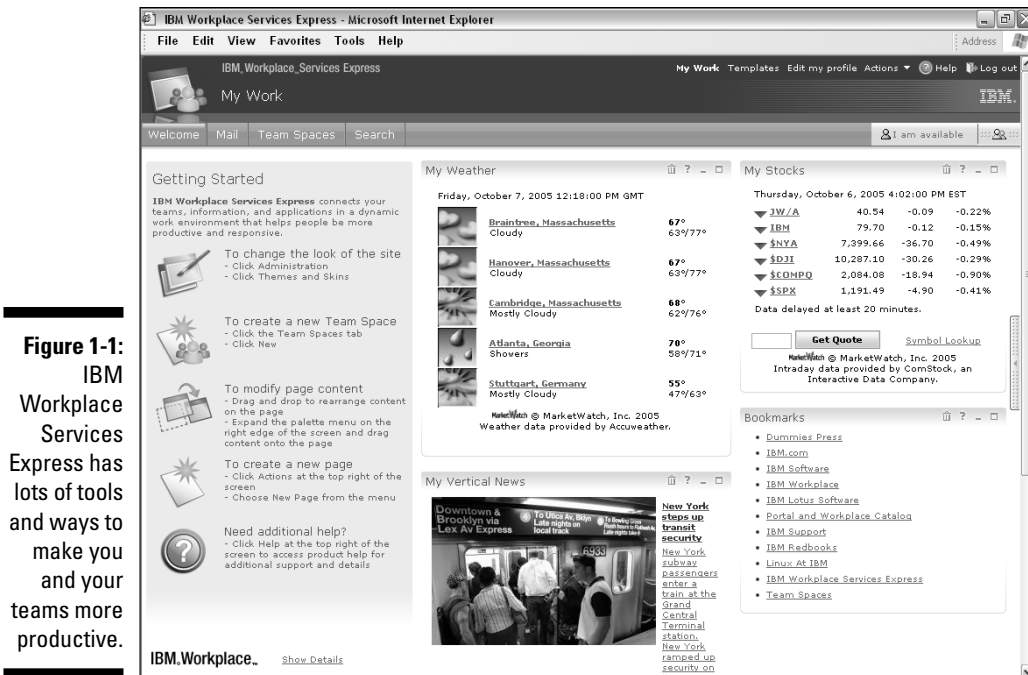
IBM Workplace Services Express - Microsoft Internet Explorer

File Edit View Favorites Tools Help

Address

IBM_Workplace_Services Express

My Work

My Work Templates Edit my profile Actions Help Log out

IBM.

Welcome Mail Team Spaces Search

I am available

Getting Started

IBM Workplace Services Express connects your teams, information, and applications in a dynamic work environment that helps people be more productive and responsive.

To change the look of the site
- Click Administration
- Click Themes and Skins

To create a new Team Space
- Click the Team Spaces tab
- Click New

To modify page content
- Drag and drop to rearrange content on the page
- Expand the palette menu on the right edge of the screen and drag content onto the page

To create a new page
- Click Actions at the top right of the screen
- Choose New Page from the menu

Need additional help?
- Click Help at the top right of the screen to access product help for additional support and details

IBM.Workplace. Show Details

My Weather

Friday, October 7, 2005 12:18:00 PM GMT

| | | |
|---|---|---|
| Braintree, Massachusetts Cloudy | 67° | 63°/77° |
| Hanover, Massachusetts Cloudy | 67° | 63°/77° |
| Cambridge, Massachusetts Mostly Cloudy | 68° | 62°/76° |
| Atlanta, Georgia Showers | 70° | 58°/71° |
| Stuttgart, Germany Mostly Cloudy | 55° | 47°/63° |

MarketWatch © MarketWatch, Inc. 2005
Weather data provided by Accuweather.

My Vertical News

Downtown & Brooklyn via Lex Av Express To Utica Av, Bklyn Late nights on local track To Bowling Green Rush hours to Flatbush Av Late nights to Utica Av 6933

New York steps up transit security

New York subway passengers enter a train at the Grand Central Terminal station. New York ramped up security on

My Stocks

Thursday, October 6, 2005 4:02:00 PM EST

| | | | |
|---|---|---|---|
| JW/A | 40.54 | -0.09 | -0.22% |
| IBM | 79.70 | -0.12 | -0.15% |
| $NYA | 7,399.66 | -36.70 | -0.49% |
| $DJI | 10,287.10 | -30.26 | -0.29% |
| $COMPQ | 2,084.08 | -18.94 | -0.90% |
| $SPX | 1,191.49 | -4.90 | -0.41% |

Data delayed at least 20 minutes.

Get Quote Symbol Lookup

MarketWatch © MarketWatch, Inc. 2005
Intraday data provided by ComStock, an Interactive Data Company.

Bookmarks

- Dummies Press
- IBM.com
- IBM Software
- IBM Workplace
- IBM Lotus Software
- Portal and Workplace Catalog
- IBM Support
- IBM Redbooks
- Linux At IBM
- IBM Workplace Services Express
- Team Spaces

Figure 1-1: IBM Workplace Services Express has lots of tools and ways to make you and your teams more productive.